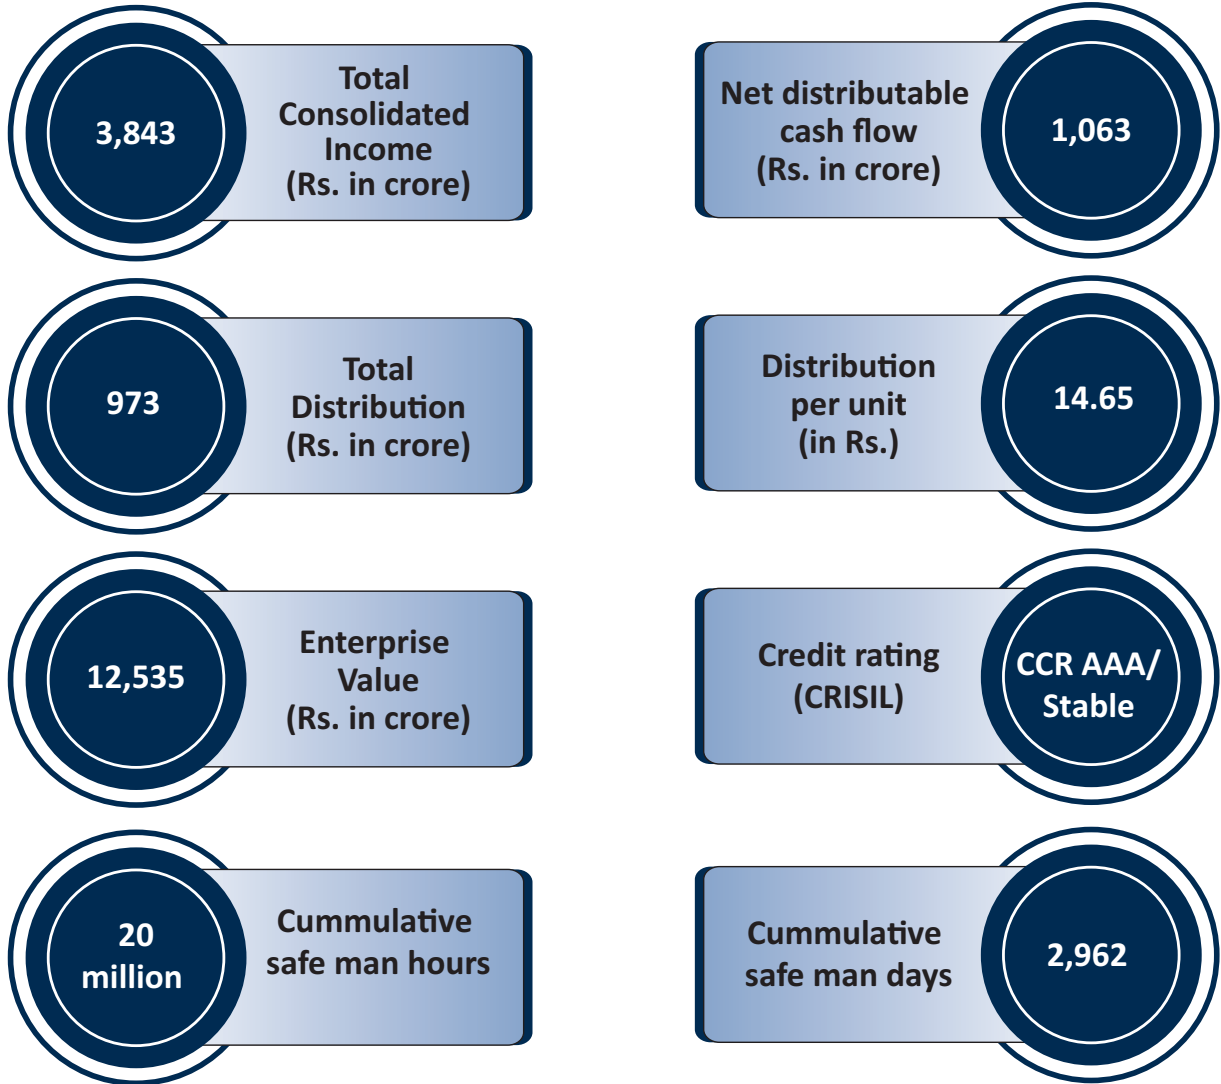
3,843

Total Consolidated Income (Rs. in crore)

Net distributable cash flow (Rs. in crore)

1,063

973

Total Distribution (Rs. in crore)

Distribution per unit (in Rs.)

14.65

12,535

Enterprise Value (Rs. in crore)

Credit rating (CRISIL)

CCR AAA/ Stable

20 million

Cummulative safe man hours

Cummulative safe man days

2,962